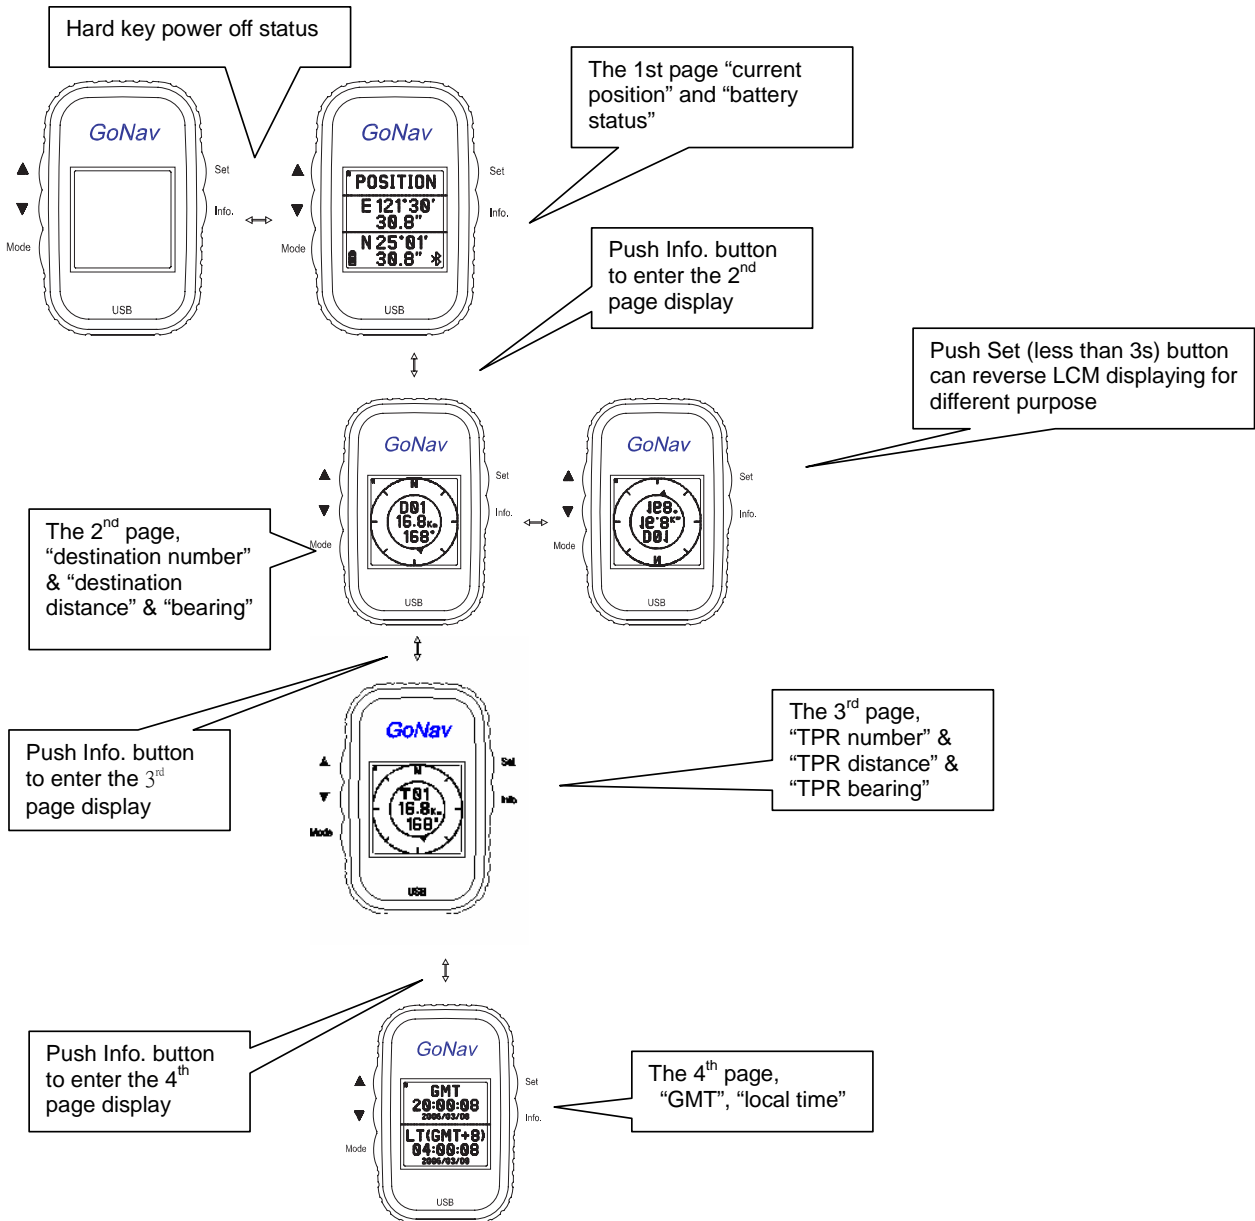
Hard key power off status

GoNav

Set

Info.

Mode

USB

GoNav

POSITION

E 121°30' 30.8"

N 25°01' 30.8"

Set

Info.

Mode

USB

The 1st page "current position" and "battery status"

Push Info. button to enter the 2$^{nd}$ page display

Push Set (less than 3s) button can reverse LCM displaying for different purpose

GoNav

N

D01

16.8$_{Km}$

168°

Set

Info.

Mode

USB

GoNav

Set

Info.

Mode

USB

The 2$^{nd}$ page, "destination number" & "destination distance" & "bearing"

Push Info. button to enter the 3$^{rd}$ page display

GoNav

N

T01

16.8$_{Km}$

168°

Set

Info.

Mode

USB

The 3$^{rd}$ page, "TPR number" & "TPR distance" & "TPR bearing"

Push Info. button to enter the 4$^{th}$ page display

GoNav

GMT

20:00:08

2006/03/08

LT(GMT+8)

04:00:08

2006/03/08

Set

Info.

Mode

USB

The 4$^{th}$ page, "GMT", "local time"